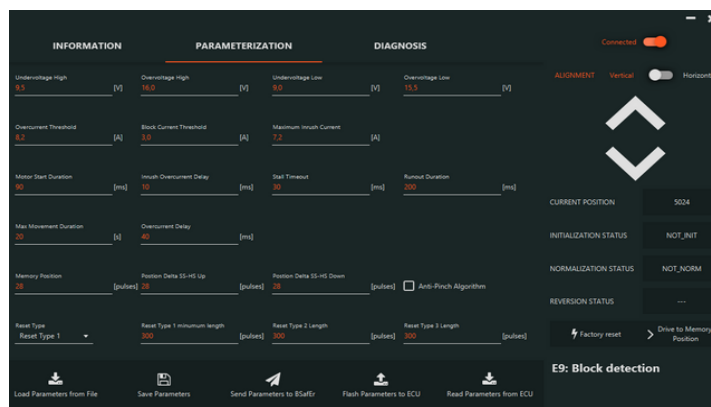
INFORMATION PARAMETERIZATION DIAGNOSIS

Connected

Undervoltage High
9,5 [V]

Overvoltage High
16,0 [V]

Undervoltage Low
9,0 [V]

Overvoltage Low
15,5 [V]

Overcurrent Threshold
8,2 [A]

Block Current Threshold
3,0 [A]

Maximum Inrush Current
7,2 [A]

Motor Start Duration
90 [ms]

Inrush Overcurrent Delay
10 [ms]

Stall Timeout
30 [ms]

Runout Duration
200 [ms]

Max Movement Duration
20 [s]

Overcurrent Delay
40 [ms]

Memory Position
28 [pulses]

Position Delta SS-HS Up
28 [pulses]

Position Delta SS-HS Down
28 [pulses]

Anti-Pinch Algorithm

Reset Type
Reset Type 1

Reset Type 1 minumum length
300 [pulses]

Reset Type 2 Length
300 [pulses]

Reset Type 3 Length
300 [pulses]

ALIGNMENT Vertical Horizont

CURRENT POSITION 5024

INITIALIZATION STATUS NOT_INIT

NORMALIZATION STATUS NOT_NORM

REVERSION STATUS ---

Factory reset

Drive to Memory Position

Load Parameters from File

Save Parameters

Send Parameters to BSafEr

Flash Parameters to ECU

Read Parameters from ECU

E9: Block detection